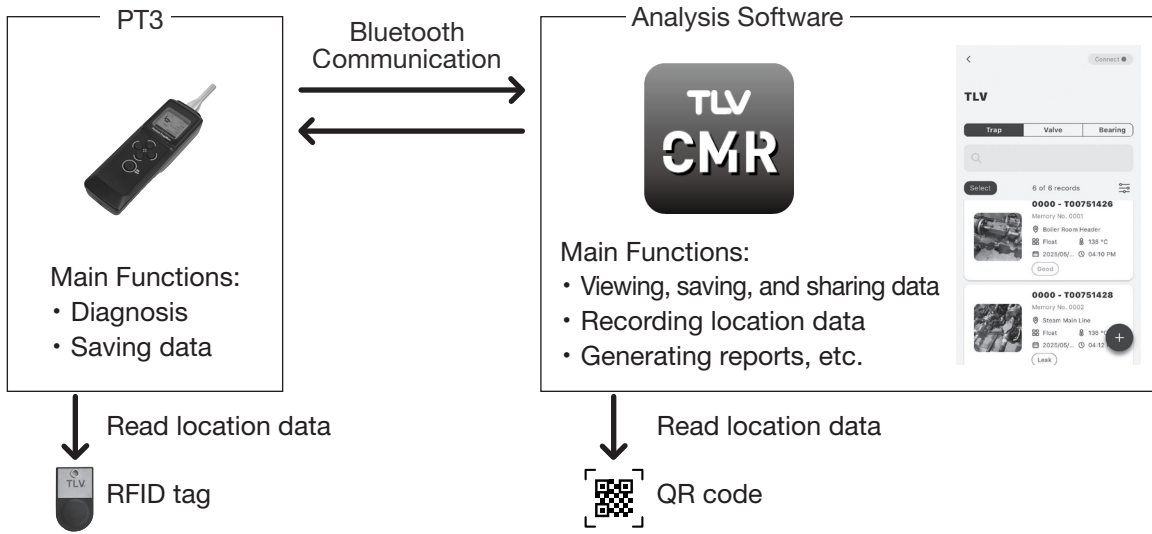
PT3

Bluetooth Communication

Analysis Software

TLV CMR

<

Connect

TLV

Trap Valve Bearing

Select 6 of 6 records

0000 - T00751426
Memory No. 0001
Boiler Room Header
Float 138 °C
2025/05/... 04:10 PM
Good

0000 - T00751428
Memory No. 0002
Steam Main Line
Float 138 °C
2025/05/... 04:12
Leak

Main Functions:
・Diagnosis
・Saving data

Main Functions:
・Viewing, saving, and sharing data
・Recording location data
・Generating reports, etc.

Read location data

TLV

RFID tag

Read location data

QR code